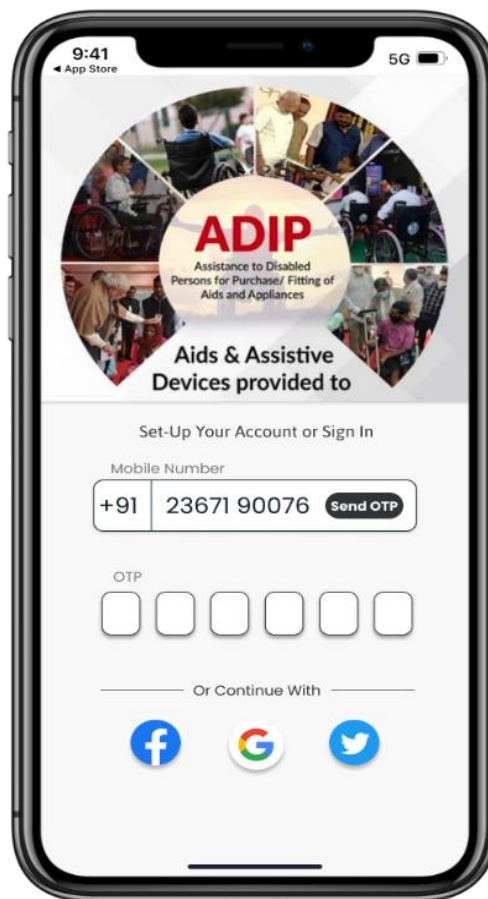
9:41
◀ App Store
5G

ADIP
Assistance to Disabled Persons for Purchase/ Fitting of Aids and Appliances

Aids & Assistive Devices provided to

Set-Up Your Account or Sign In

Mobile Number
+91 23671 90076 Send OTP

OTP

Or Continue With